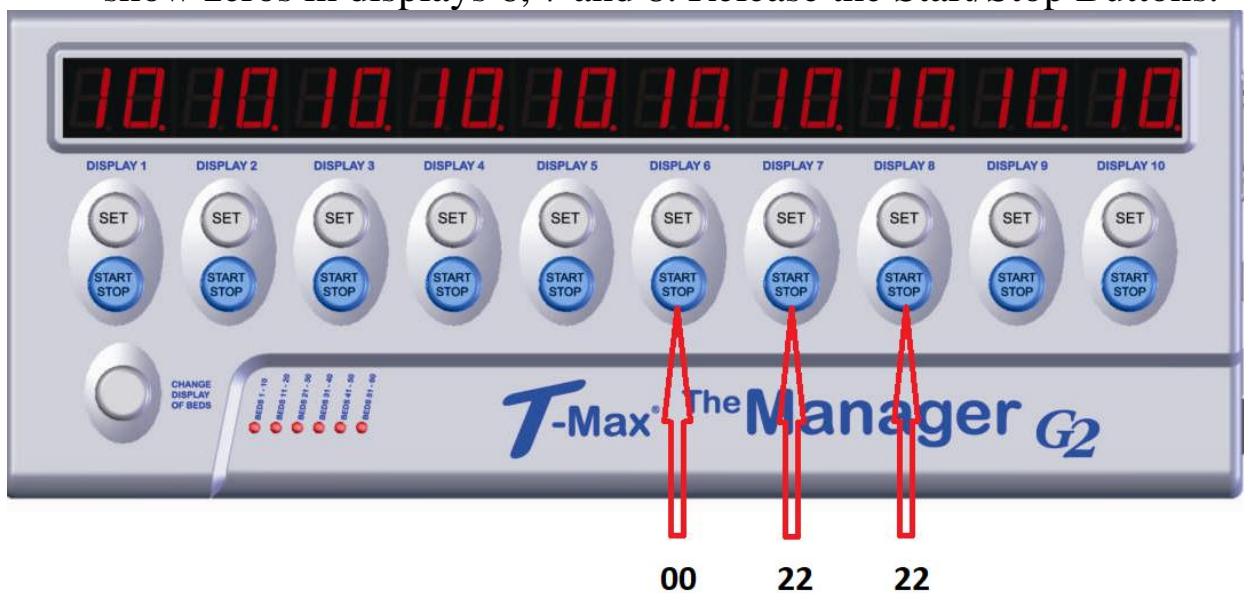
show zeros in displays 6, 7 and 8. Release the Start/Stop Buttons.

10. 10. 10. 10. 10. 10. 10. 10. 10. 10.

DISPLAY 1 DISPLAY 2 DISPLAY 3 DISPLAY 4 DISPLAY 5 DISPLAY 6 DISPLAY 7 DISPLAY 8 DISPLAY 9 DISPLAY 10

SET SET SET SET SET SET SET SET SET SET

START STOP START STOP START STOP START STOP START STOP START STOP START STOP START STOP START STOP START STOP

CHANGE DISPLAY OF BEDS

BEDS 1 - 10 BEDS 11 - 20 BEDS 21 - 30 BEDS 31 - 40 BEDS 41 - 50 BEDS 51 - 60

T-Max® The Manager G2

00 22 22